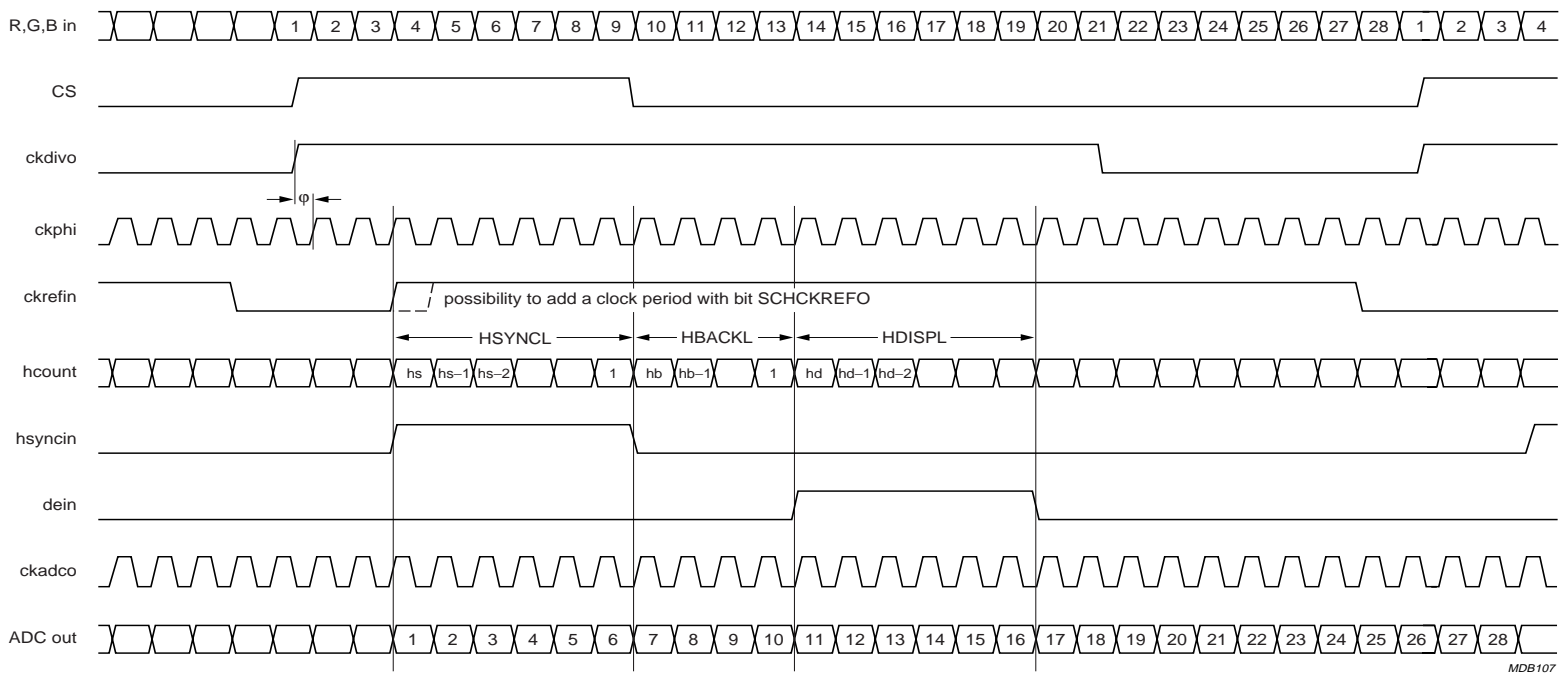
R,G,B in 1 2 3 4 5 6 7 8 9 10 11 12 13 14 15 16 17 18 19 20 21 22 23 24 25 26 27 28 1 2 3 4

CS

ckdivo

φ

ckphi

ckrefin

possibility to add a clock period with bit SCHCKREFO

HSYNCL HBACKL HDISPL

hcount hs hs−1 hs−2 1 hb hb−1 1 hd hd−1 hd−2

hsyncin

dein

ckadco

ADC out 1 2 3 4 5 6 7 8 9 10 11 12 13 14 15 16 17 18 19 20 21 22 23 24 25 26 27 28

MDB107